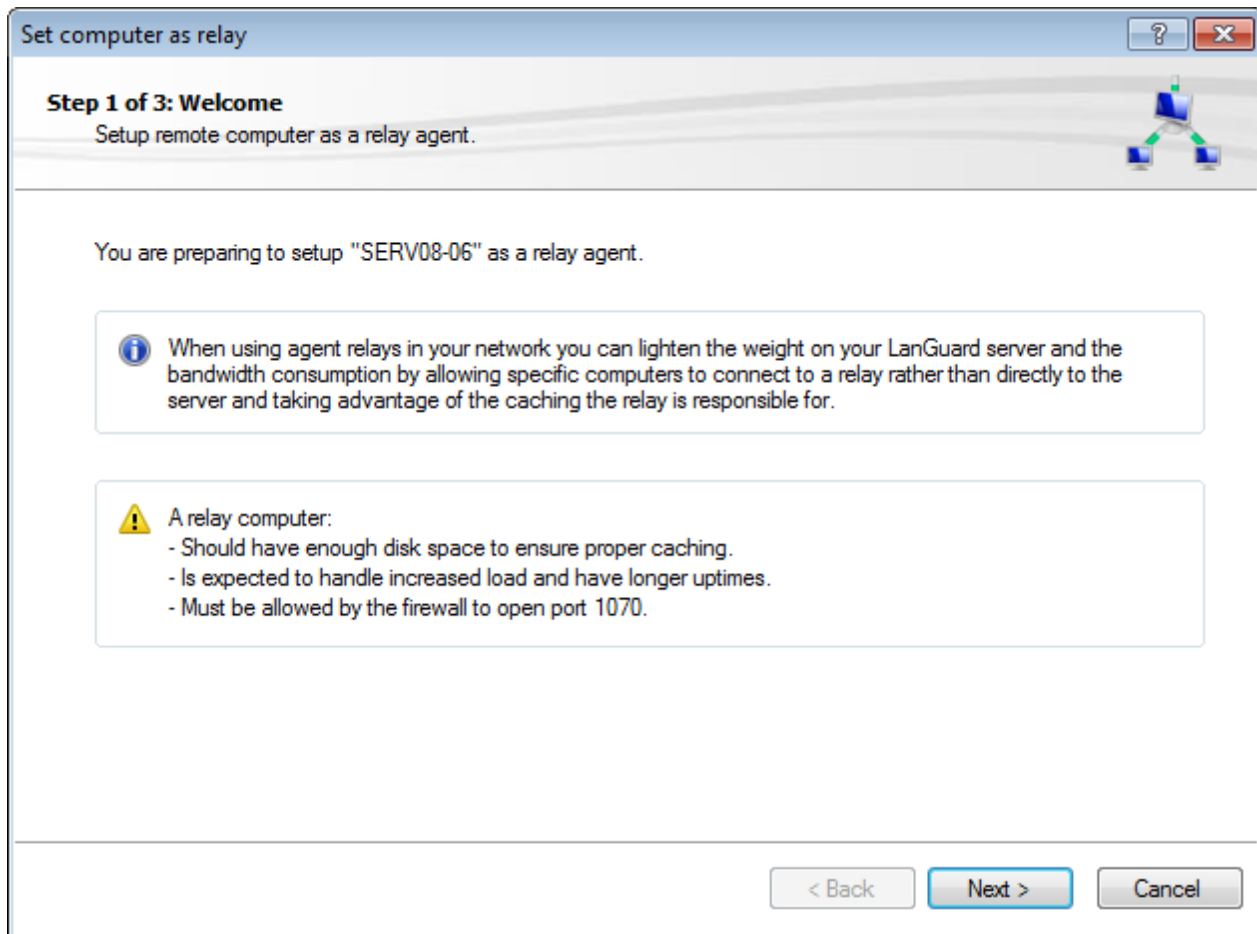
Set computer as relay

?

Step 1 of 3: Welcome
Setup remote computer as a relay agent.

You are preparing to setup "SERV08-06" as a relay agent.

When using agent relays in your network you can lighten the weight on your LanGuard server and the bandwidth consumption by allowing specific computers to connect to a relay rather than directly to the server and taking advantage of the caching the relay is responsible for.

A relay computer:
- Should have enough disk space to ensure proper caching.
- Is expected to handle increased load and have longer uptimes.
- Must be allowed by the firewall to open port 1070.

< Back
Next >
Cancel